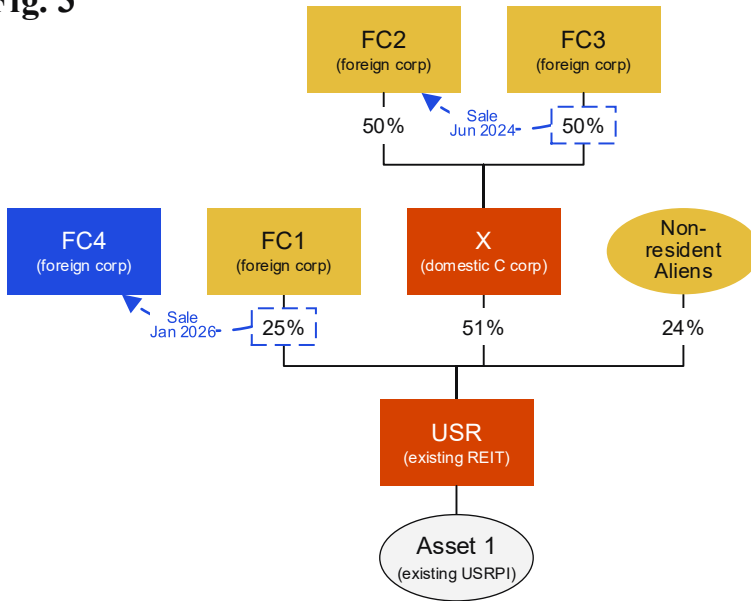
ig. 5

FC2
(foreign corp)

FC3
(foreign corp)

50%

Sale
Jun 2024

50%

FC4
(foreign corp)

FC1
(foreign corp)

X
(domestic C corp)

Non-resident Aliens

Sale
Jan 2026

25%

51%

24%

USR
(existing REIT)

Asset 1
(existing USRPI)